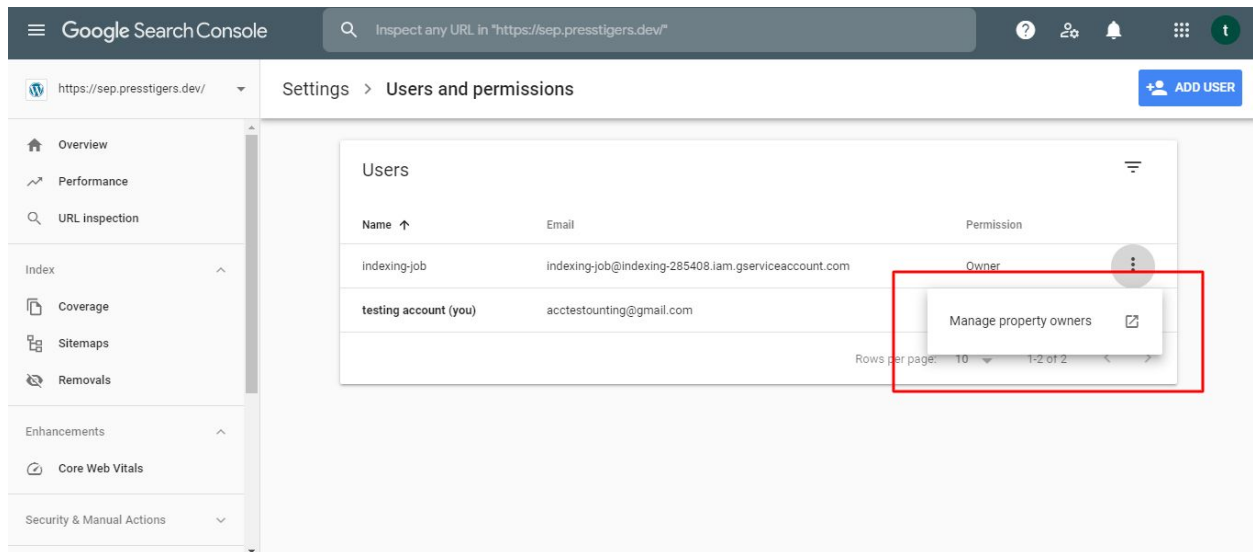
Google Search Console

Inspect any URL in "https://sep.presstigers.dev/"

t

https://sep.presstigers.dev/

Overview
Performance
URL inspection

Index
Coverage
Sitemaps
Removals

Enhancements
Core Web Vitals

Security & Manual Actions

Settings > Users and permissions

ADD USER

Users

| Name ↑ | Email | Permission |
|---|---|---|
| indexing-job | indexing-job@indexing-285408.iam.gserviceaccount.com | Owner |
| testing account (you) | acctestounting@gmail.com | |

Manage property owners

Rows per page: 10 1-2 of 2